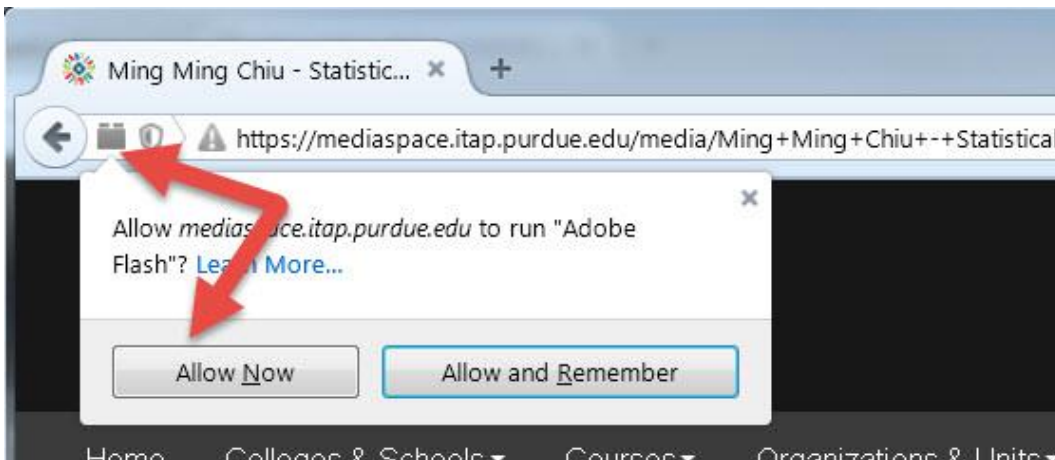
Ming Ming Chiu - Statistic... ×

+

https://mediaspace.itap.purdue.edu/media/Ming+Ming+Chiu+-+Statistical

×

Allow mediaspace.itap.purdue.edu to run "Adobe Flash"? Learn More...

Allow Now

Allow and Remember

Home Colleges & Schools Courses Organizations & Units